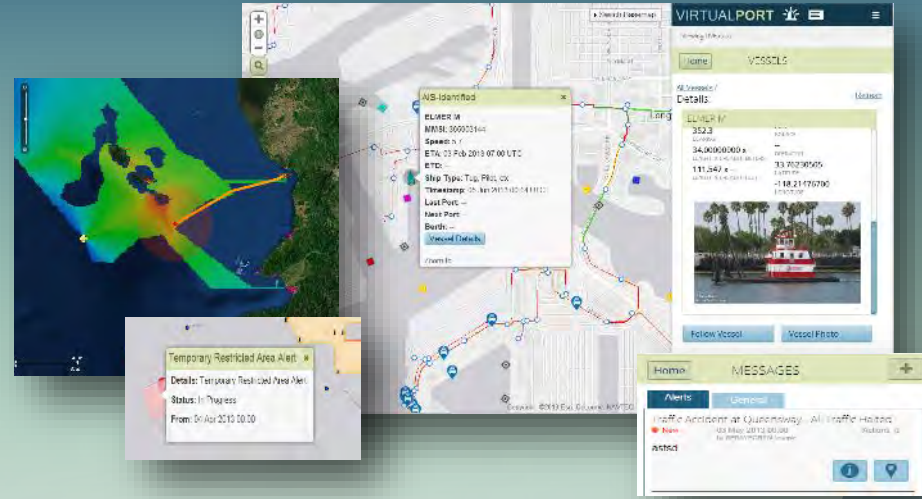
Switch Basemap

AIS-Identified

ELMER M
MMSI: 366003144
Speed: 0
ETA: 03 Feb 2013 07:00 UTC
ETD: --
Ship Type: Tug, Pilot, etc
Timestamp: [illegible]
Last Port: --
Next Port: --
Berth: --
Vessel Details
Zoom In

Long

Esri, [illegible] 2013 Esri, DeLorme, NAVTEQ

VIRTUALPORT

Home VESSELS

All Vessels /
Details

ELMER M
352.3
34,000000
111,547
33.76230505
-118.21176700

Follow Vessel
Vessel Photo

Temporary Restricted Area Alert
Details: Temporary Restricted Area Alert
Status: In Progress
From: 04 Apr 2013 00:00

Home MESSAGES
Alerts General
Traffic Accident at Queensway - All Traffic Halted
New 03 May 2013 00:00
asfsd